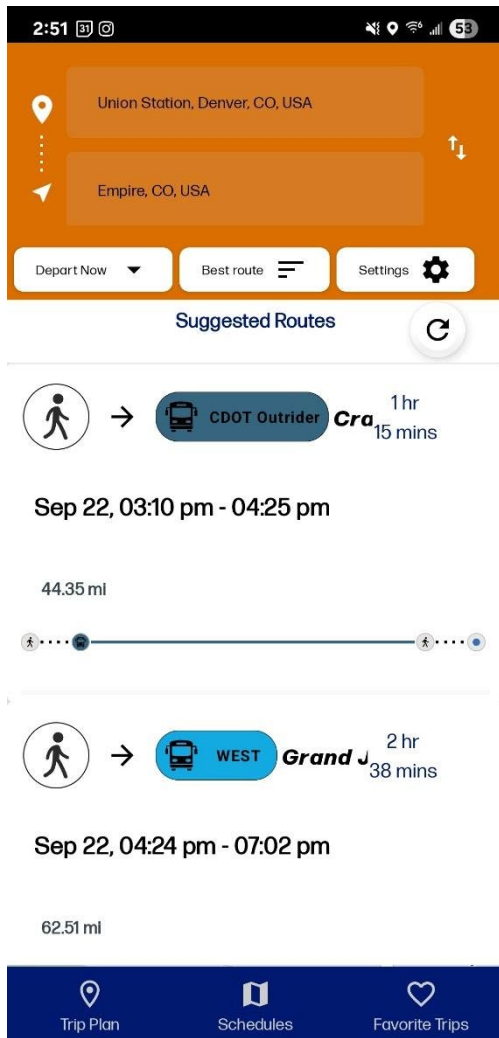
2:51 31 53

Union Station, Denver, CO, USA

Empire, CO, USA

Depart Now

Best route

Settings

Suggested Routes

CDOT Outrider Cra

1 hr 15 mins

Sep 22, 03:10 pm - 04:25 pm

44.35 mi

WEST Grand J

2 hr 38 mins

Sep 22, 04:24 pm - 07:02 pm

62.51 mi

Trip Plan

Schedules

Favorite Trips